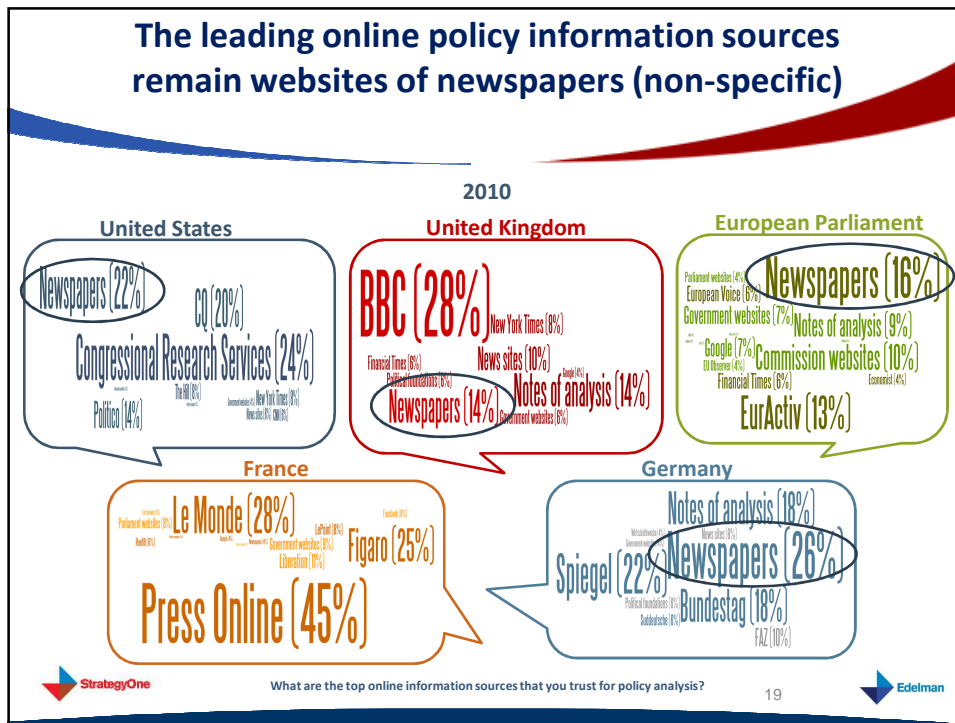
The leading online policy information sources remain websites of newspapers (non-specific)

2010

United States

Newspapers (22%)
CQ (20%)
Congressional Research Services (24%)
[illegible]
The Hill (8%)
New York Times (8%)
Government websites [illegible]
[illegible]
News sites (6%) CNN (6%)
Politico (14%)

United Kingdom

BBC (28%)
New York Times (8%)
Financial Times (6%)
News sites (10%)
Google (4%)
Political foundations (6%)
Notes of analysis (14%)
Newspapers (14%)
Government websites (6%)

European Parliament

Parliament websites (4%)
Newspapers (16%)
European Voice (6%)
Government websites (7%)
Notes of analysis (9%)
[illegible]
Google (7%)
EU Observer (4%)
Commission websites (10%)
Financial Times (6%)
Economist (4%)
EurActiv (13%)

France

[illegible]
Parliament websites (8%)
Le Monde (28%)
Facebook (8%)
Rue89 (8%)
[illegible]
Google (4%)
LePoint (8%)
Government websites (8%)
Liberation (11%)
Figaro (25%)
Press Online (45%)

Germany

Notes of analysis (18%)
Wirtschaftswoche (4%)
Government websites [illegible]
News sites (8%)
Spiegel (22%)
Newspapers (26%)
Political foundations (8%)
Suddeutsche (8%)
Bundestag (18%)
FAZ (10%)

StrategyOne

What are the top online information sources that you trust for policy analysis?

19

Edelman